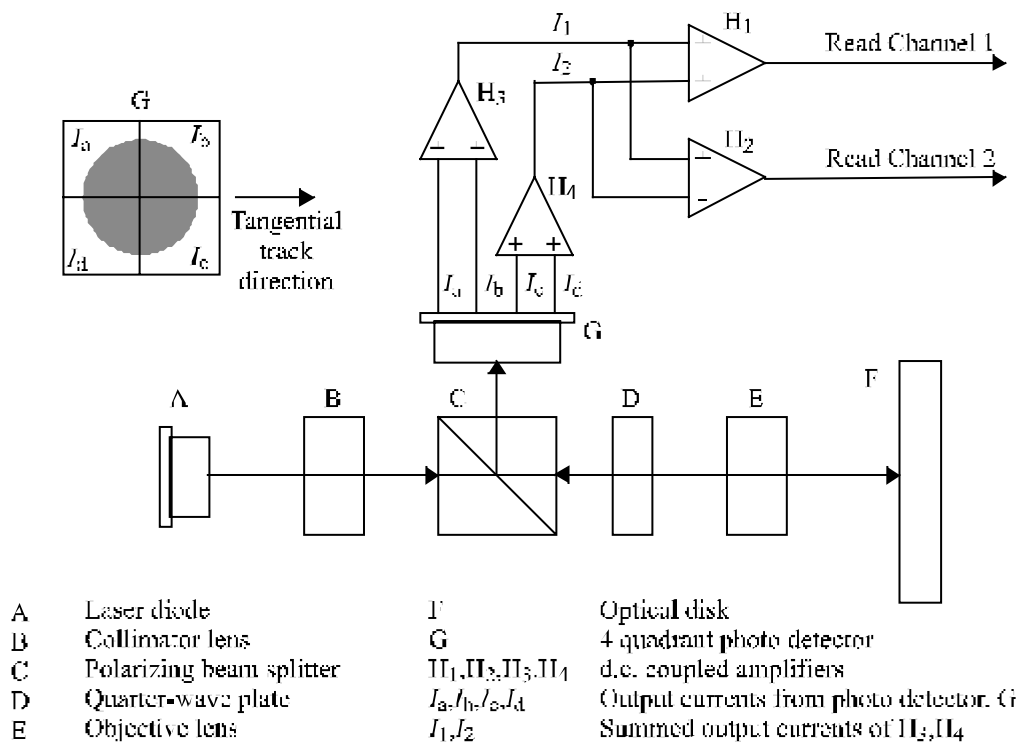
G

$I_a$ $I_b$ $I_d$ $I_c$

Tangential track direction

$I_1$ $I_2$

$H_1$ Read Channel 1

$H_3$

$H_2$ Read Channel 2

$H_4$

$I_a$ $I_b$ $I_c$ $I_d$

G

A B C D E F

A Laser diode
B Collimator lens
C Polarizing beam splitter
D Quarter-wave plate
E Objective lens

F Optical disk
G 4 quadrant photo detector
$H_1$,$H_2$,$H_3$,$H_4$ d.c. coupled amplifiers
$I_a$,$I_b$,$I_c$,$I_d$ Output currents from photo detector G
$I_1$,$I_2$ Summed output currents of $H_3$,$H_4$